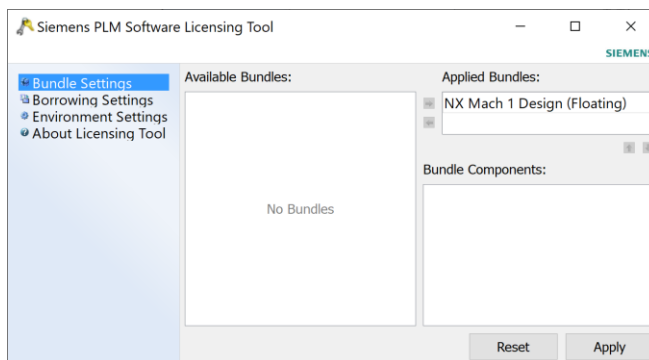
Siemens PLM Software Licensing Tool

SIEMENS

Bundle Settings
Borrowing Settings
Environment Settings
About Licensing Tool

Available Bundles:

No Bundles

Applied Bundles:

NX Mach 1 Design (Floating)

Bundle Components:

Reset

Apply